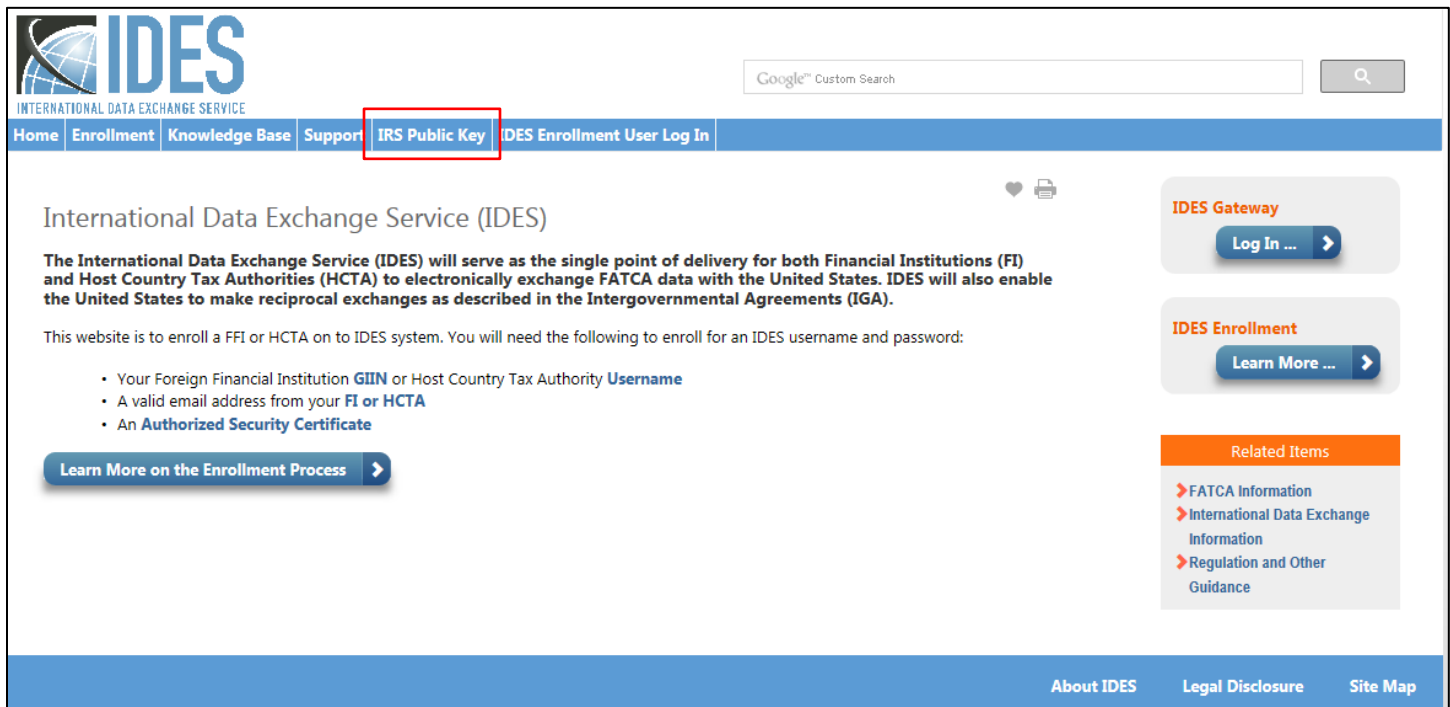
IDES
INTERNATIONAL DATA EXCHANGE SERVICE

Google™ Custom Search

Home | Enrollment | Knowledge Base | Support | IRS Public Key | IDES Enrollment User Log In

International Data Exchange Service (IDES)

**The International Data Exchange Service (IDES) will serve as the single point of delivery for both Financial Institutions (FI) and Host Country Tax Authorities (HCTA) to electronically exchange FATCA data with the United States. IDES will also enable the United States to make reciprocal exchanges as described in the Intergovernmental Agreements (IGA).**

This website is to enroll a FFI or HCTA on to IDES system. You will need the following to enroll for an IDES username and password:

- Your Foreign Financial Institution GIIN or Host Country Tax Authority Username
- A valid email address from your FI or HCTA
- An Authorized Security Certificate

Learn More on the Enrollment Process

IDES Gateway
Log In ...

IDES Enrollment
Learn More ...

Related Items
FATCA Information
International Data Exchange Information
Regulation and Other Guidance

About IDES Legal Disclosure Site Map